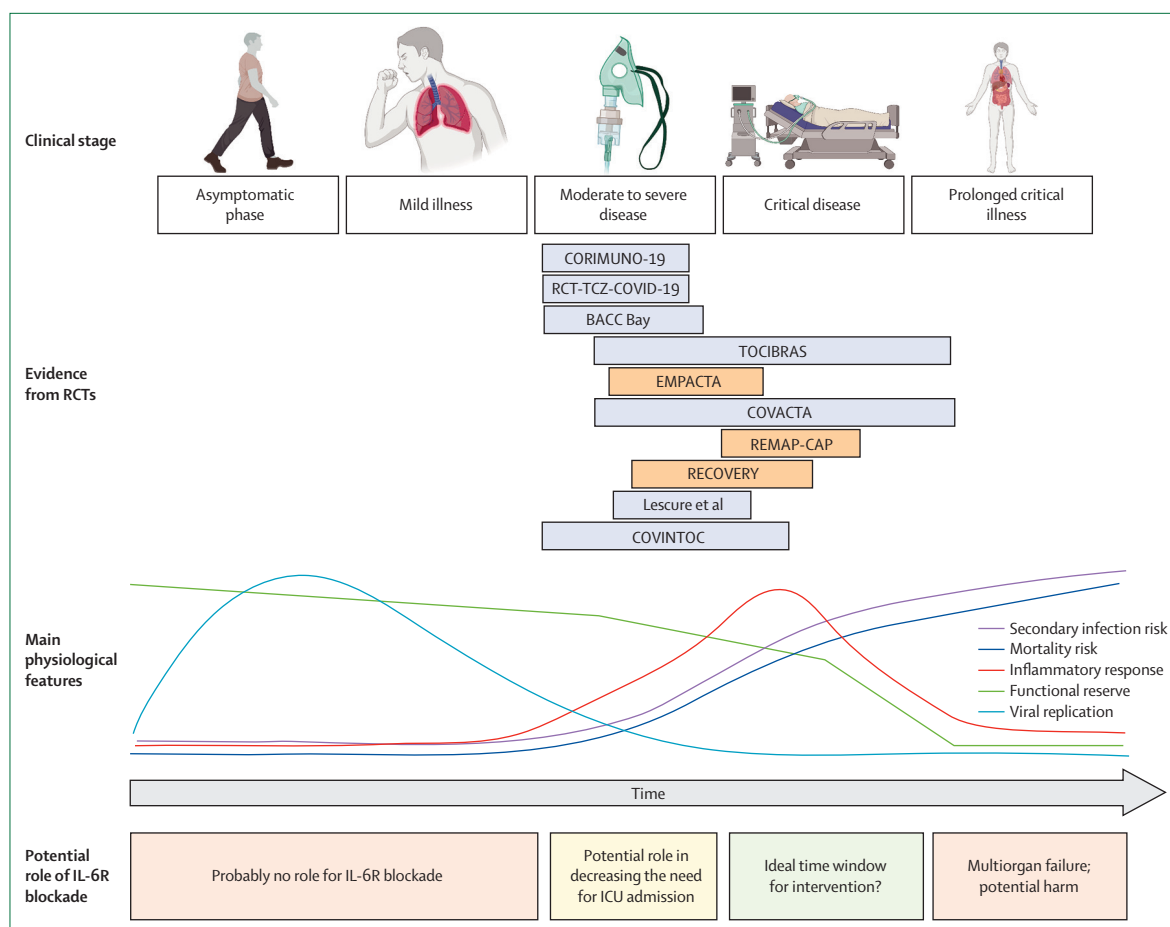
Clinical stage

Asymptomatic phase

Mild illness

Moderate to severe disease

Critical disease

Prolonged critical illness

Evidence from RCTs

CORIMUNO-19

RCT-TCZ-COVID-19

BACC Bay

TOCIBRAS

EMPACTA

COVACTA

REMAP-CAP

RECOVERY

Lescure et al

COVINTOC

Main physiological features

Secondary infection risk
Mortality risk
Inflammatory response
Functional reserve
Viral replication

Time

Potential role of IL-6R blockade

Probably no role for IL-6R blockade

Potential role in decreasing the need for ICU admission

Ideal time window for intervention?

Multiorgan failure; potential harm